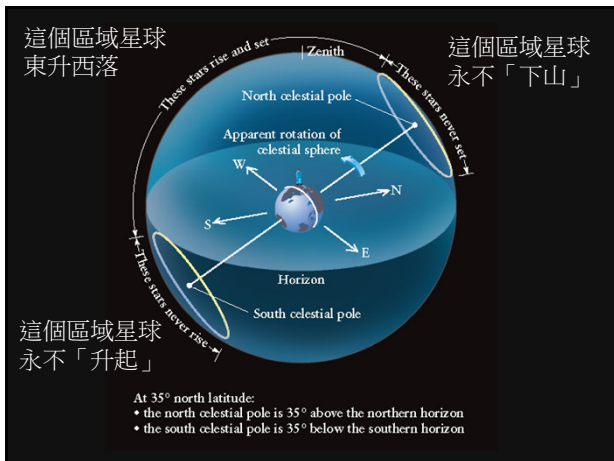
這個區域星球
東升西落

These stars rise and set

Zenith

這個區域星球
永不「下山」

These stars never set

North celestial pole

Apparent rotation of celestial sphere

W

N

S

E

Horizon

These stars never rise

South celestial pole

這個區域星球
永不「升起」

At 35° north latitude:
• the north celestial pole is 35° above the northern horizon
• the south celestial pole is 35° below the southern horizon